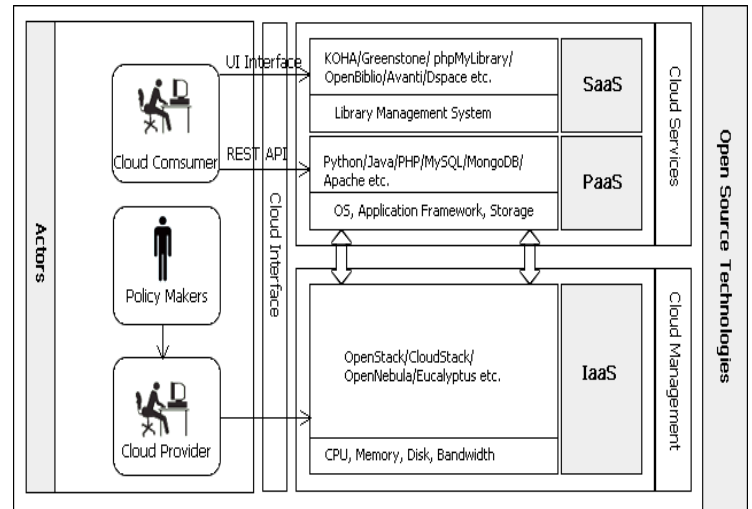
Actors

Cloud Comsumer

Policy Makers

Cloud Provider

UI Interface

REST API

Cloud Interface

KOHA/Greenstone/ phpMyLibrary/ OpenBiblio/Avanti/Dspace etc.

Library Management System

SaaS

Python/Java/PHP/MySQL/MongoDB/ Apache etc.

OS, Application Framework, Storage

PaaS

Cloud Services

OpenStack/CloudStack/ OpenNebula/Eucalyptus etc.

CPU, Memory, Disk, Bandwidth

IaaS

Cloud Management

Open Source Technologies